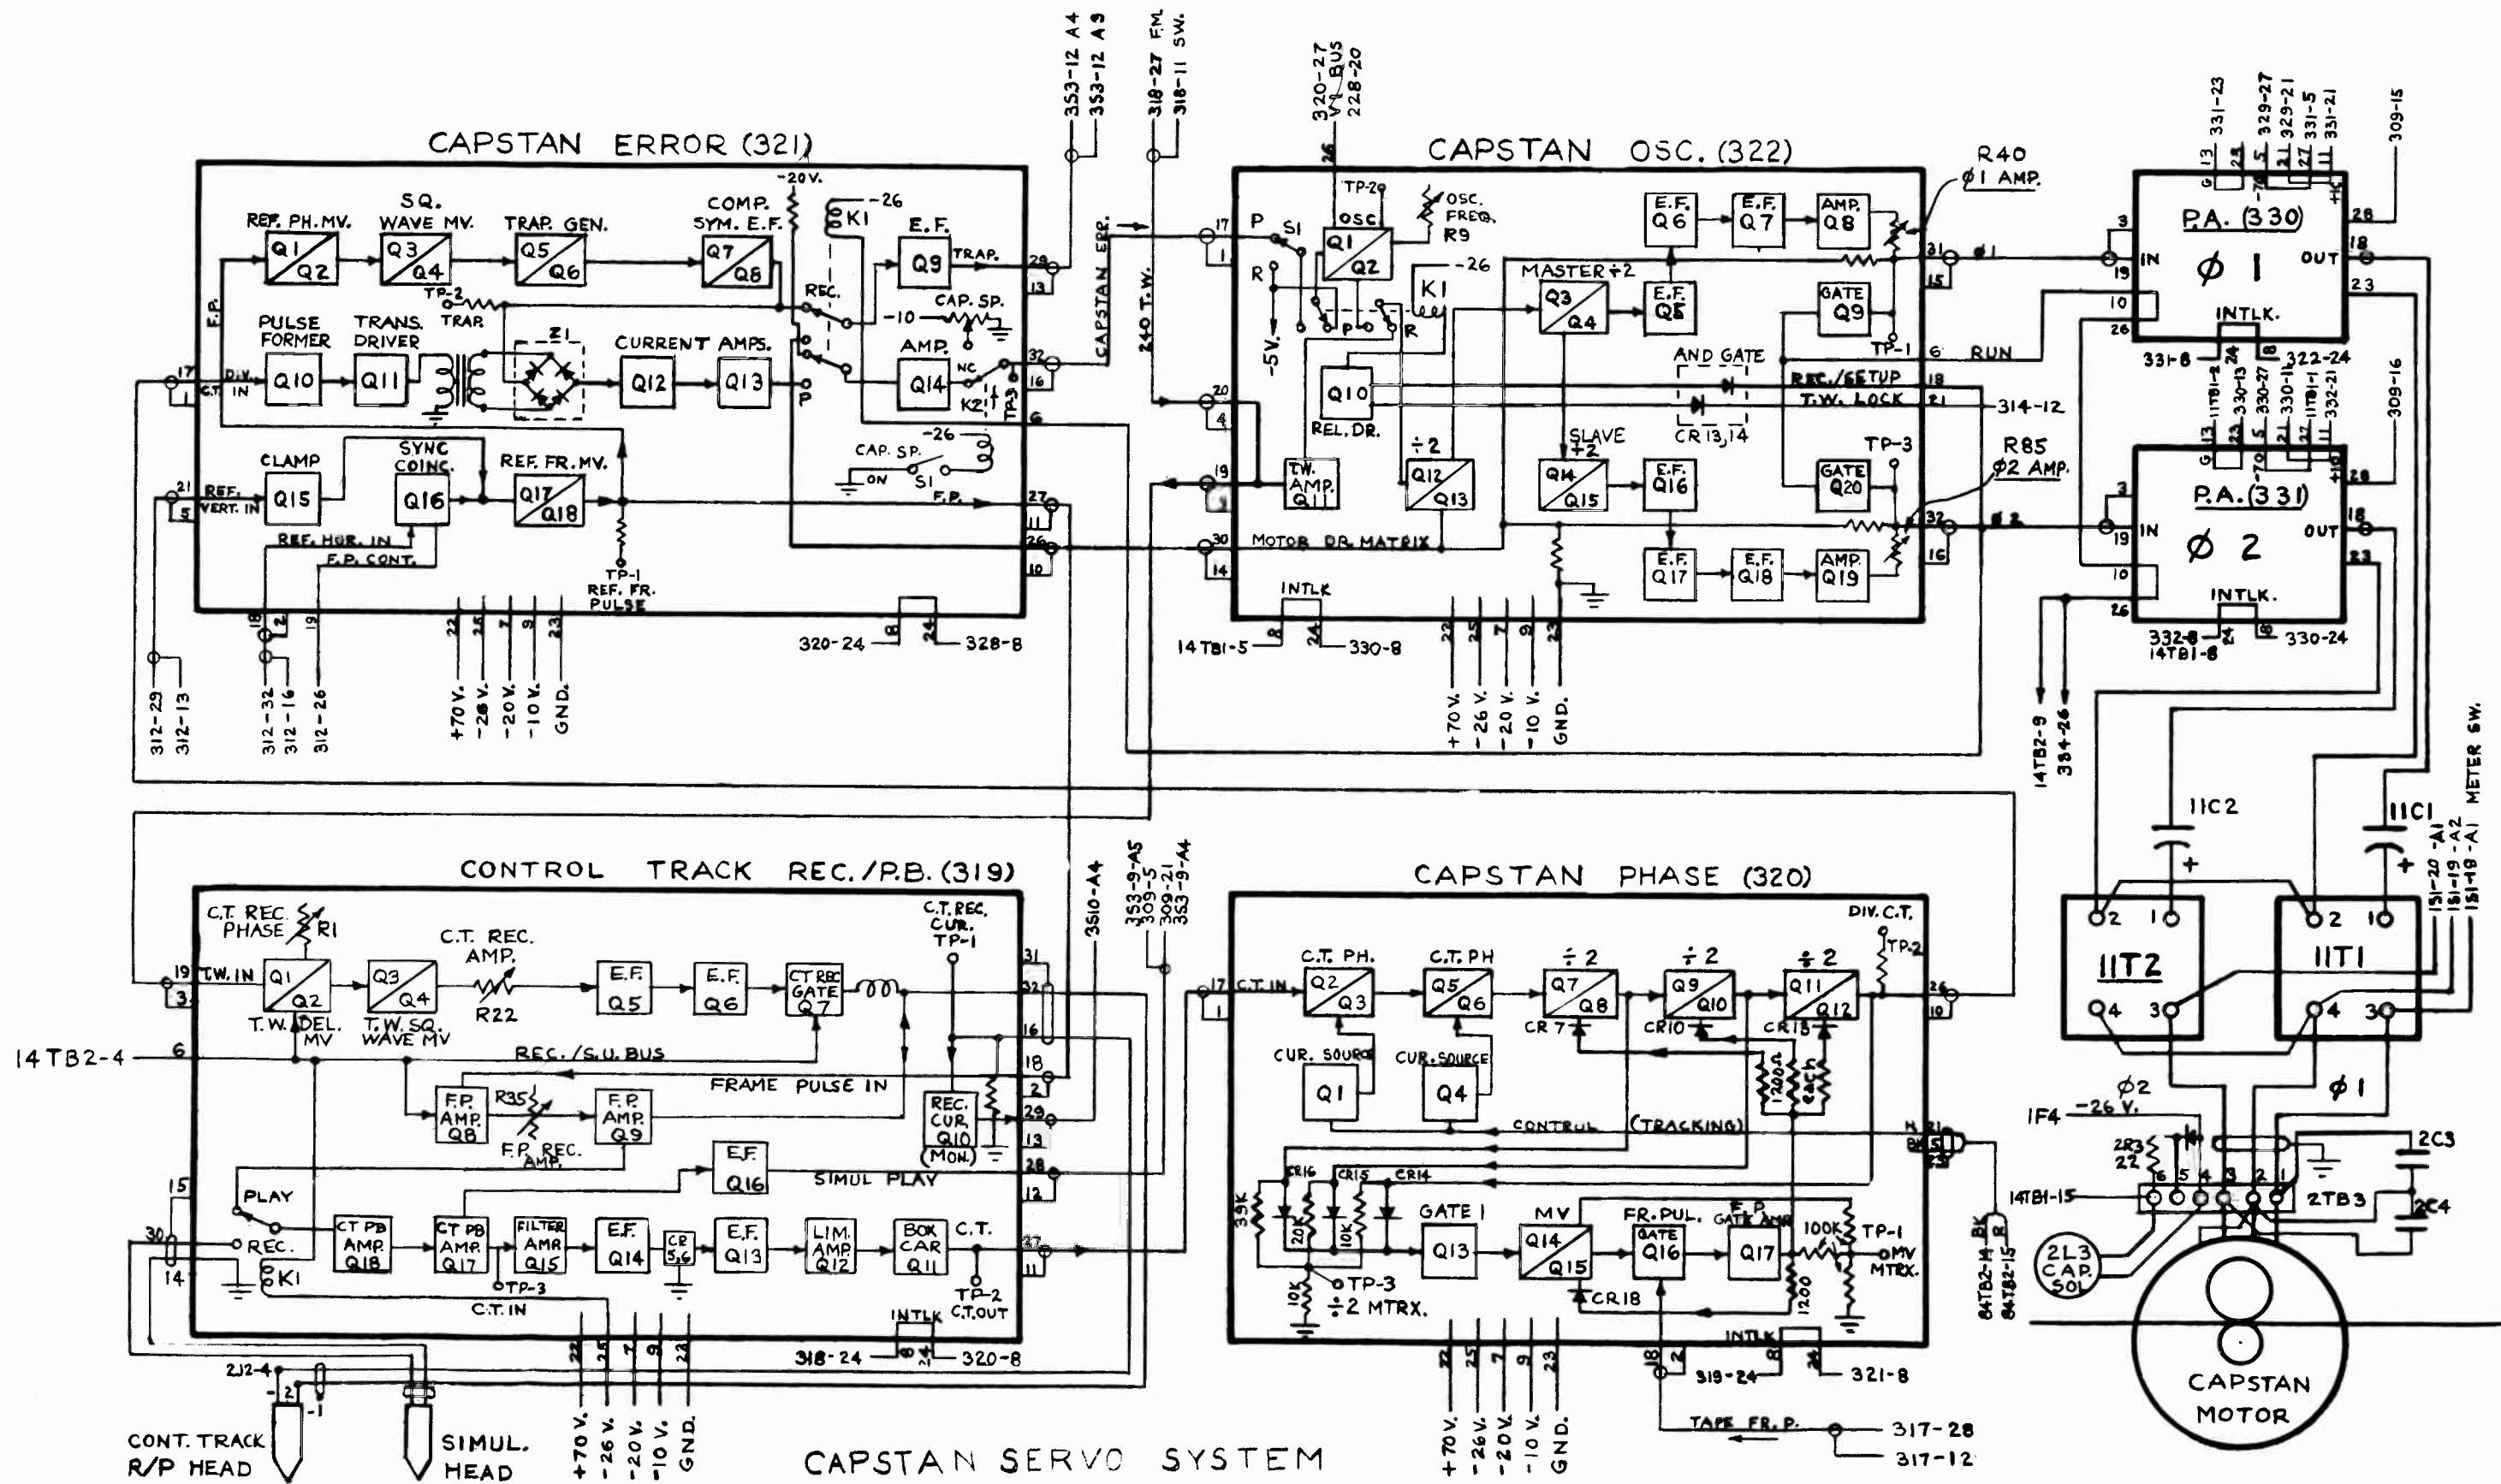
CAPSTAN ERROR (321)

REF. PH. MV.
Q1
Q2
SQ. WAVE MV.
Q3
Q4
TRAP. GEN.
Q5
Q6
COMP. SYM. E.F.
Q7
Q8
-20V.
-26
K1
E.F.
Q9
TRAP.
TP-2
TRAP.
REC.
-10
CAP. SP.
PULSE FORMER
TRANS. DRIVER
Z1
CURRENT AMPS.
AMP.
D.V. IN
C.T.
Q10
Q11
Q12
Q13
Q14
NC
K2
TP-3
P
E.F.
CLAMP
SYNC COINC.
REF. FR. MV.
-26
CAP. SP.
ON
S1
REF. VERT. IN
Q15
Q16
Q17
Q18
F.P.
REF. HOR. IN
F.P. CONT.
TP-1
REF. FR. PULSE
17
1
21
5
29
13
32
16
6
27
11
26
10
18
2
19
22
26
7
9
23
8
24
320-24
328-8
312-29
312-13
312-32
312-16
312-26
+70 V.
-26 V.
-20 V.
-10 V.
GND.

353-12 A4
353-12 A3
318-27 F.M.
318-11 SW.
CAPSTAN ERR.
240 T.W.

320-27
V1 BUS
228-20

CAPSTAN OSC. (322)

TP-2
OSC
OSC. FREQ. R9
26
17
1
P
S1
R
Q1
Q2
-26
K1
-5V.
P
R
Q10
REL. DR.
20
4
19
3
T.W. AMP. Q11
30
14
MOTOR DR. MATRIX
E.F. Q6
E.F. Q7
AMP. Q8
MASTER ÷2
Q3
Q4
E.F. Q5
GATE Q9
AND GATE
CR 13,14
÷2
Q12
Q13
SLAVE ÷2
Q14
Q15
E.F. Q16
GATE Q20
E.F. Q17
E.F. Q18
AMP. Q19
TP-1
TP-3
REC./SETUP
T.W. LOCK
RUN
31
15
6
18
21
32
16
INTLK
8
24
14TB1-5
330-8
22
25
7
9
23
+70 V.
-26 V.
-20 V.
-10 V.
GND.
R40
Ø1 AMP.
R85
Ø2 AMP.
Ø1
Ø2
314-12

P.A. (330)
Ø 1
IN
OUT
INTLK.
3
19
10
26
28
18
23
G
13
331-23
329-27
329-21
331-5
331-21
309-15
331-8
322-24
11TB1-2
330-13
330-27
330-11
11TB1-1
332-21
309-16

P.A. (331)
Ø 2
IN
OUT
INTLK.
3
19
10
26
28
18
23
332-8
14TB1-8
330-24
14TB2-9
384-26

11C2
11C1
METER SW.
151-20-A1
151-19-A2
151-19-A1
11T2
11T1
2
1
4
3
Ø2
Ø1
1F4
-26 V.
2R3
22
2C3
2C4
14TB1-15
6
5
4
3
2
1
2TB3
2L3 CAP. SOL.
CAPSTAN MOTOR
84TB2-14 BK
84TB2-15 R

CONTROL TRACK REC./P.B. (319)

C.T. REC. PHASE
R1
C.T. REC. AMP.
R22
19
3
T.W. IN
Q1
Q2
Q3
Q4
T.W. DEL. MV
T.W. SQ. WAVE MV
E.F. Q5
E.F. Q6
CT REC GATE Q7
C.T. REC. CUR. TP-1
14TB2-4
6
REC./S.U. BUS
FRAME PULSE IN
F.P. AMP. Q8
R35
F.P. AMP. Q9
F.P. REC. AMP.
REC. CUR. Q10
(MON.)
E.F. Q16
SIMUL PLAY
PLAY
REC.
K1
CT PB AMP. Q18
CT PB AMP. Q17
TP-3
FILTER AMP. Q15
E.F. Q14
CR 5,6
E.F. Q13
LIM. AMP Q12
BOX CAR Q11
C.T.
TP-2 C.T. OUT
C.T. IN
INTLK
15
30
14
31
32
16
18
2
29
13
28
12
27
11
22
25
7
9
23
8
24
318-24
320-8
2J2-4
2
1
CONT. TRACK R/P HEAD
SIMUL. HEAD
+70 V.
-26 V.
-20 V.
-10 V.
GND.
3510-A4
353-9-A5
309-5
309-21
353-9-A4

CAPSTAN PHASE (320)

DIV. C.T.
TP-2
17
1
C.T. IN
C.T. PH.
Q2
Q3
C.T. PH
Q5
Q6
÷2
Q7
Q8
÷2
Q9
Q10
÷2
Q11
Q12
CR 7
CR10
CR13
1200
CUR. SOURCE
Q1
CUR. SOURCE
Q4
CONTROL (TRACKING)
CR16
CR15
CR14
33K
20K
10K
GATE 1
Q13
MV
Q14
Q15
FR. PUL. GATE Q16
F.P. GATE AMP
Q17
100K
TP-1
MV MTRX.
TP-3
÷2 MTRX.
10K
CR18
1200
26
10
R
BK
INTLK
8
24
18
2
22
25
7
9
23
319-24
321-8
TAPE FR. P.
317-28
317-12
+70 V.
-26 V.
-20 V.
-10 V.
GND.

CAPSTAN SERVO SYSTEM